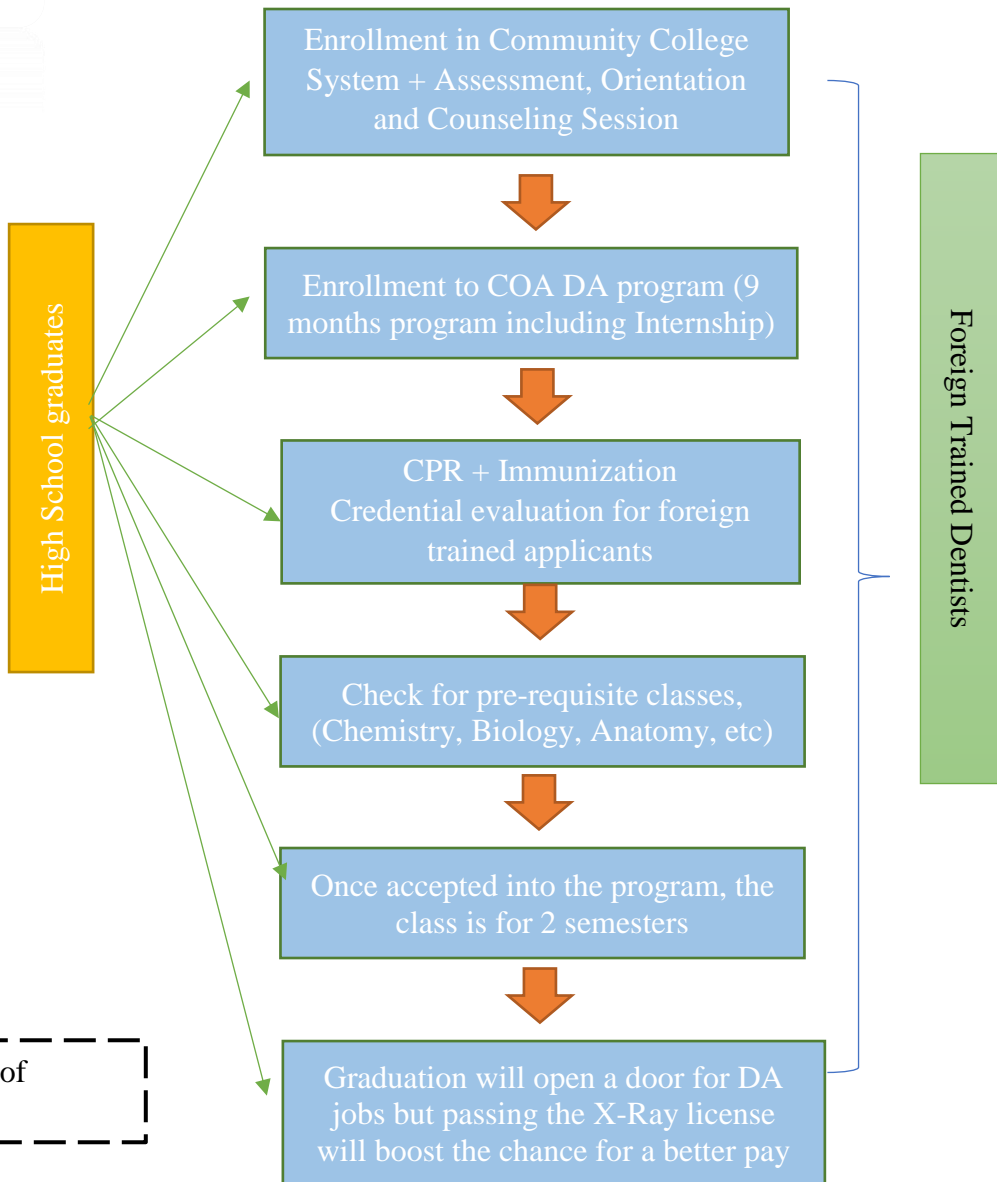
High School graduates

Enrollment in Community College System + Assessment, Orientation and Counseling Session

Enrollment to COA DA program (9 months program including Internship)

CPR + Immunization
Credential evaluation for foreign trained applicants

Check for pre-requisite classes, (Chemistry, Biology, Anatomy, etc)

Once accepted into the program, the class is for 2 semesters

Graduation will open a door for DA jobs but passing the X-Ray license will boost the chance for a better pay

Foreign Trained Dentists

of